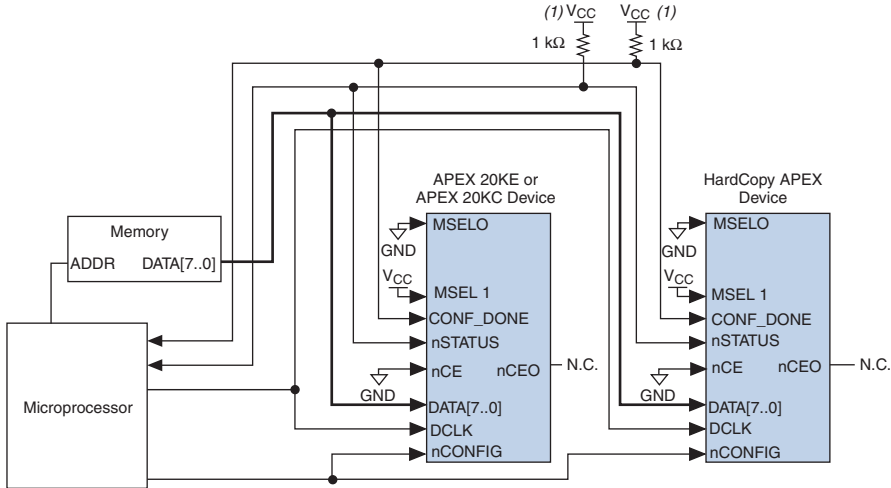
(1) $V_{CC}$
$V_{CC}$ (1)
1 kΩ
1 kΩ

APEX 20KE or APEX 20KC Device
HardCopy APEX Device

Memory
ADDR
DATA[7..0]

Microprocessor

MSELO
GND
$V_{CC}$
MSEL 1
CONF_DONE
nSTATUS
nCE
nCEO
N.C.
GND
DATA[7..0]
DCLK
nCONFIG

MSELO
GND
$V_{CC}$
MSEL 1
CONF_DONE
nSTATUS
nCE
nCEO
N.C.
GND
DATA[7..0]
DCLK
nCONFIG